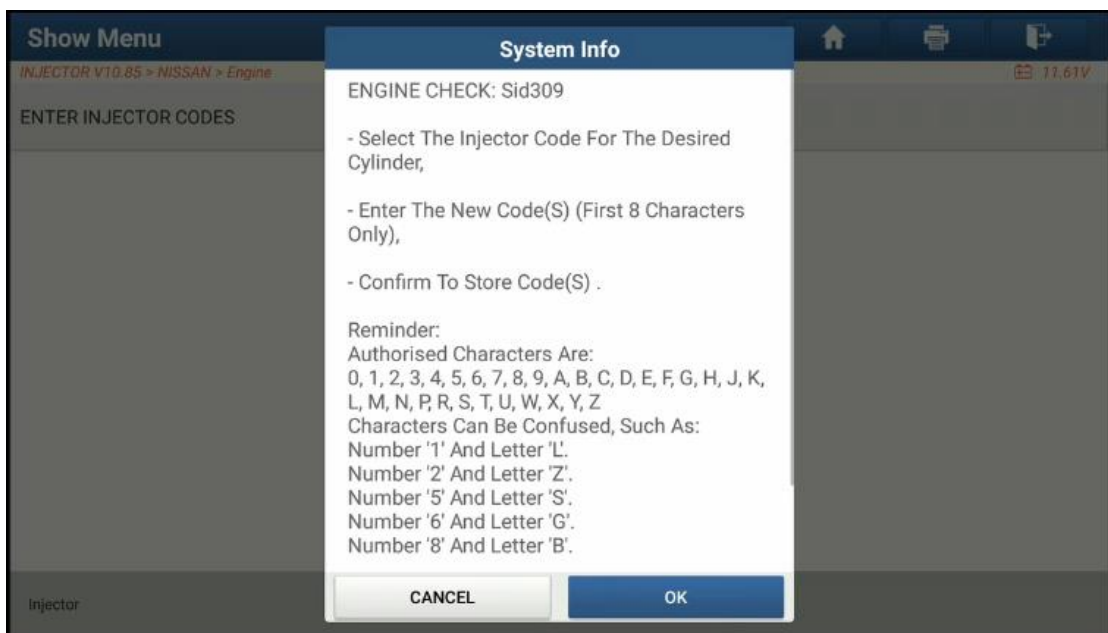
Show Menu

INJECTOR V10.85 > NISSAN > Engine

11.61V

ENTER INJECTOR CODES

System Info

ENGINE CHECK: Sid309

- Select The Injector Code For The Desired Cylinder,

- Enter The New Code(S) (First 8 Characters Only),

- Confirm To Store Code(S) .

Reminder:
Authorised Characters Are:
0, 1, 2, 3, 4, 5, 6, 7, 8, 9, A, B, C, D, E, F, G, H, J, K, L, M, N, P, R, S, T, U, W, X, Y, Z
Characters Can Be Confused, Such As:
Number '1' And Letter 'L'.
Number '2' And Letter 'Z'.
Number '5' And Letter 'S'.
Number '6' And Letter 'G'.
Number '8' And Letter 'B'.

CANCEL

OK

Injector